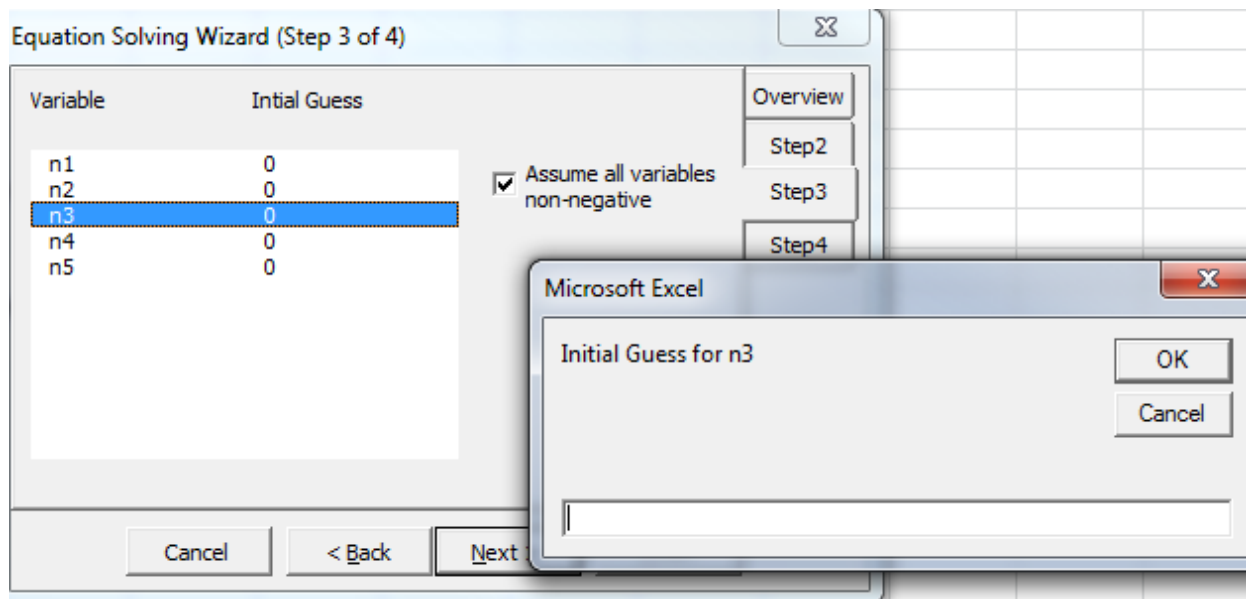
Equation Solving Wizard (Step 3 of 4)

Variable Intial Guess

| | |
|---|---|
| n1 | 0 |
| n2 | 0 |
| n3 | 0 |
| n4 | 0 |
| n5 | 0 |

Assume all variables non-negative

Overview
Step2
Step3
Step4

Cancel
< Back
Next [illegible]

Microsoft Excel
Initial Guess for n3
OK
Cancel